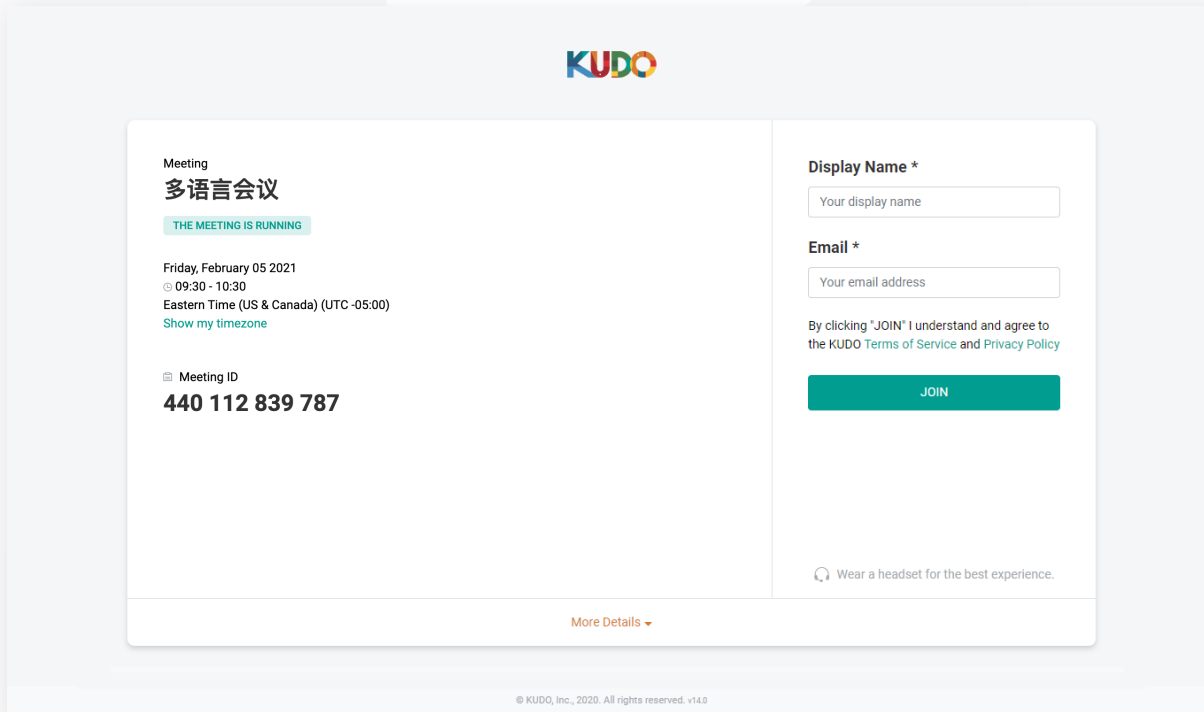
KUDO

Meeting
多语言会议

THE MEETING IS RUNNING

Friday, February 05 2021
09:30 - 10:30
Eastern Time (US & Canada) (UTC -05:00)
Show my timezone

Meeting ID
440 112 839 787

Display Name *
Your display name

Email *
Your email address

By clicking "JOIN" I understand and agree to the KUDO Terms of Service and Privacy Policy

JOIN

Wear a headset for the best experience.

More Details

© KUDO, Inc., 2020. All rights reserved. v14.0